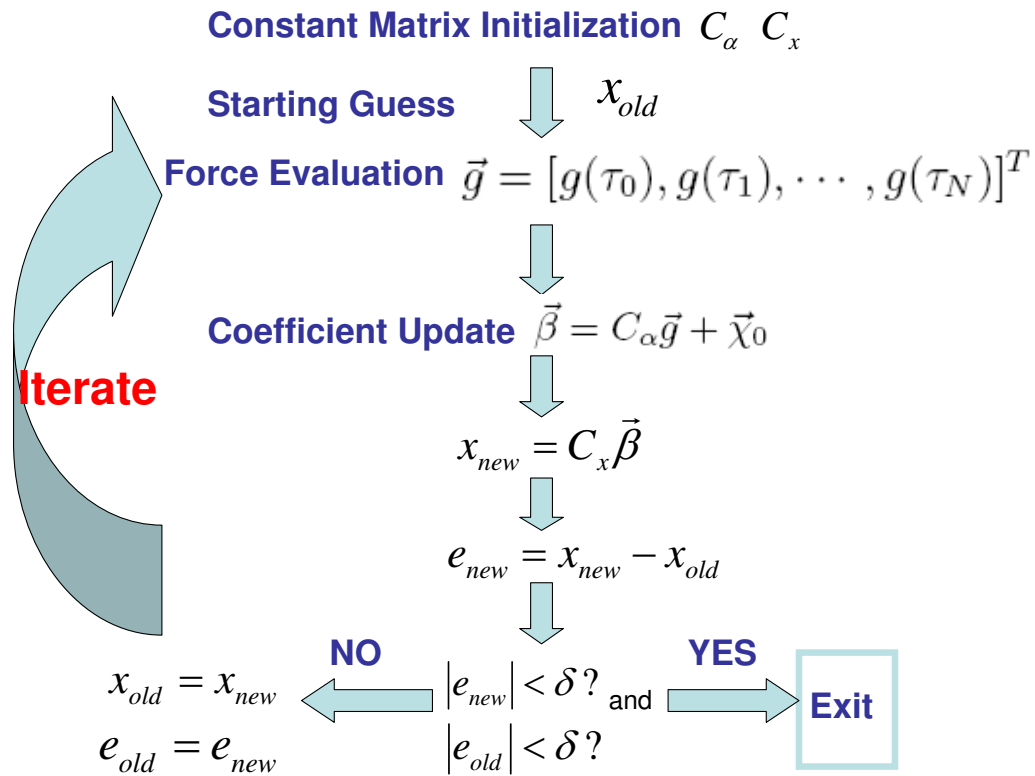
Constant Matrix Initialization $C_\alpha \ C_x$

Starting Guess $x_{old}$

Force Evaluation $\vec{g} = [g(\tau_0), g(\tau_1), \cdots, g(\tau_N)]^T$

Coefficient Update $\vec{\beta} = C_\alpha \vec{g} + \vec{\chi}_0$

Iterate

$x_{new} = C_x \vec{\beta}$

$e_{new} = x_{new} - x_{old}$

NO

YES

$x_{old} = x_{new}$
$e_{old} = e_{new}$

$|e_{new}| < \delta$ ? and
$|e_{old}| < \delta$ ?

Exit